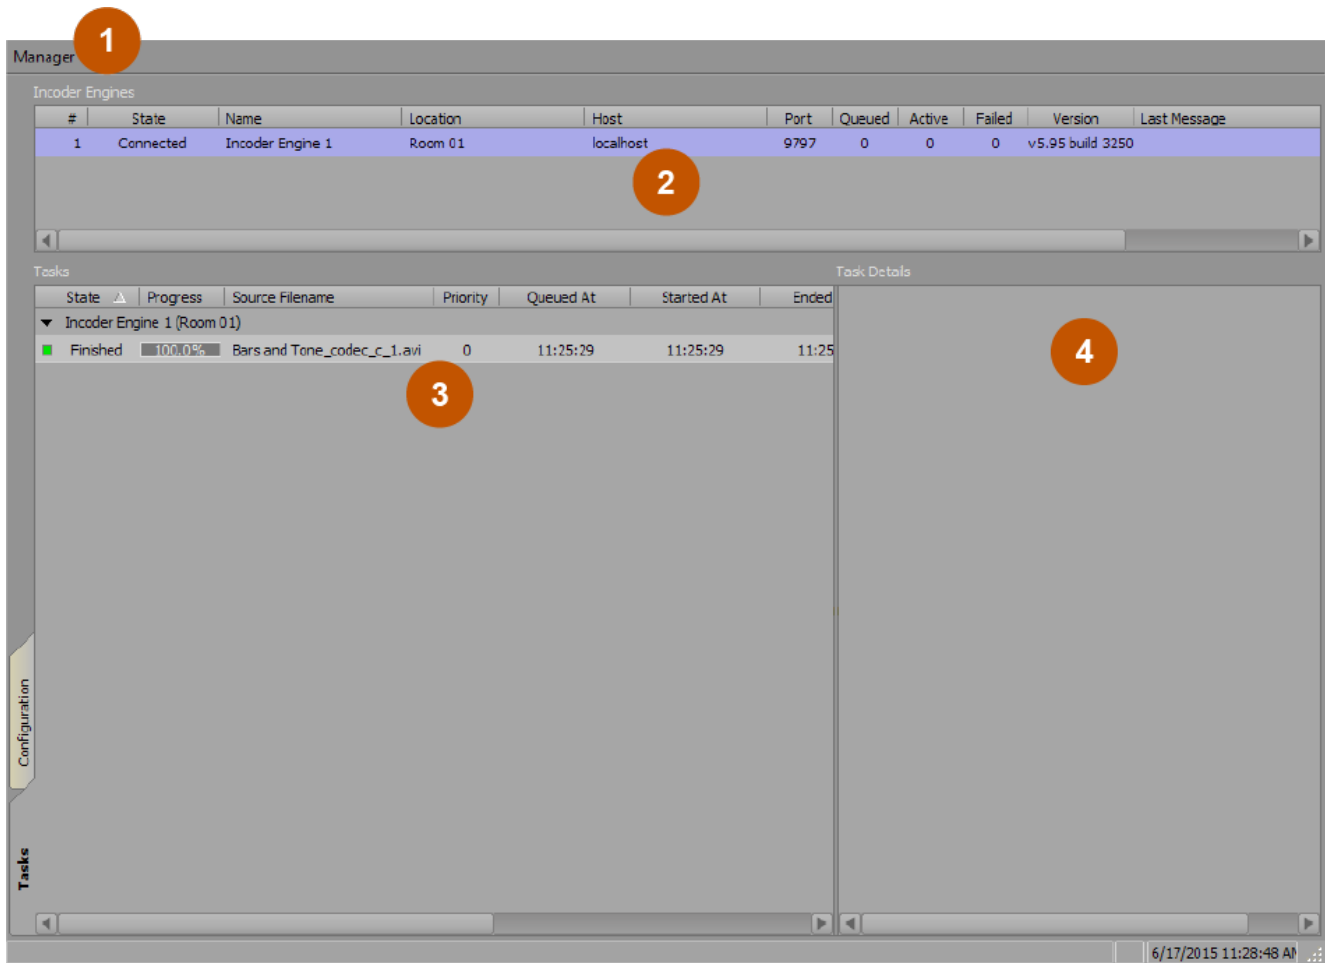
Manager

1

Incoder Engines

| # | State | Name | Location | Host | Port | Queued | Active | Failed | Version | Last Message |
|---|---|---|---|---|---|---|---|---|---|---|
| 1 | Connected | Incoder Engine 1 | Room 01 | localhost | 9797 | 0 | 0 | 0 | v5.95 build 3250 | |

2

Tasks

| State | Progress | Source Filename | Priority | Queued At | Started At | Ended |
|---|---|---|---|---|---|---|
| Incoder Engine 1 (Room 01) | | | | | | |
| Finished | 100.0% | Bars and Tone_codec_c_1.avi | 0 | 11:25:29 | 11:25:29 | 11:25 |

3

Task Details

4

Configuration

Tasks

6/17/2015 11:28:48 AM